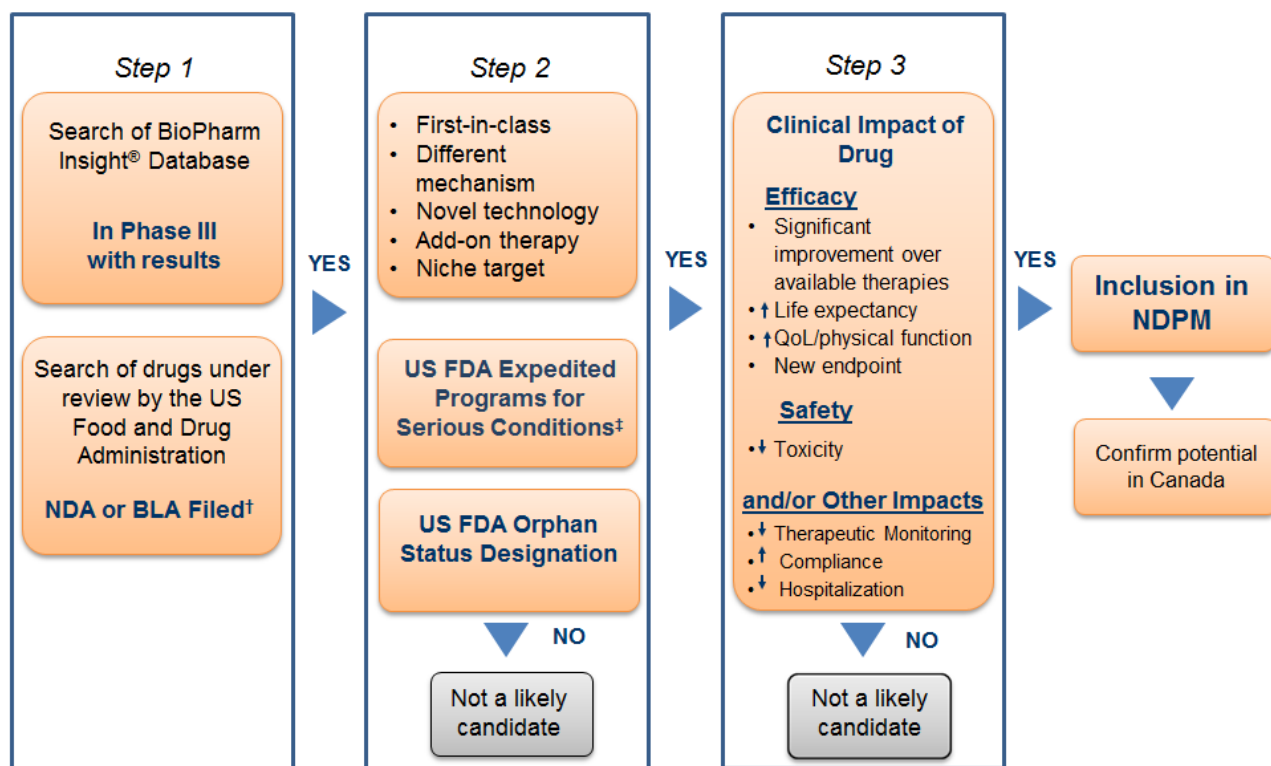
Step 1

Search of BioPharm Insight® Database

In Phase III with results

Search of drugs under review by the US Food and Drug Administration

NDA or BLA Filed†

YES

Step 2

- First-in-class
- Different mechanism
- Novel technology
- Add-on therapy
- Niche target

US FDA Expedited Programs for Serious Conditions‡

US FDA Orphan Status Designation

NO

Not a likely candidate

YES

Step 3

Clinical Impact of Drug

Efficacy

- Significant improvement over available therapies
- ↑ Life expectancy
- ↑ QoL/physical function
- New endpoint

Safety

- ↓ Toxicity

and/or Other Impacts

- ↓ Therapeutic Monitoring
- ↑ Compliance
- ↓ Hospitalization

NO

Not a likely candidate

YES

Inclusion in NDPM

Confirm potential in Canada